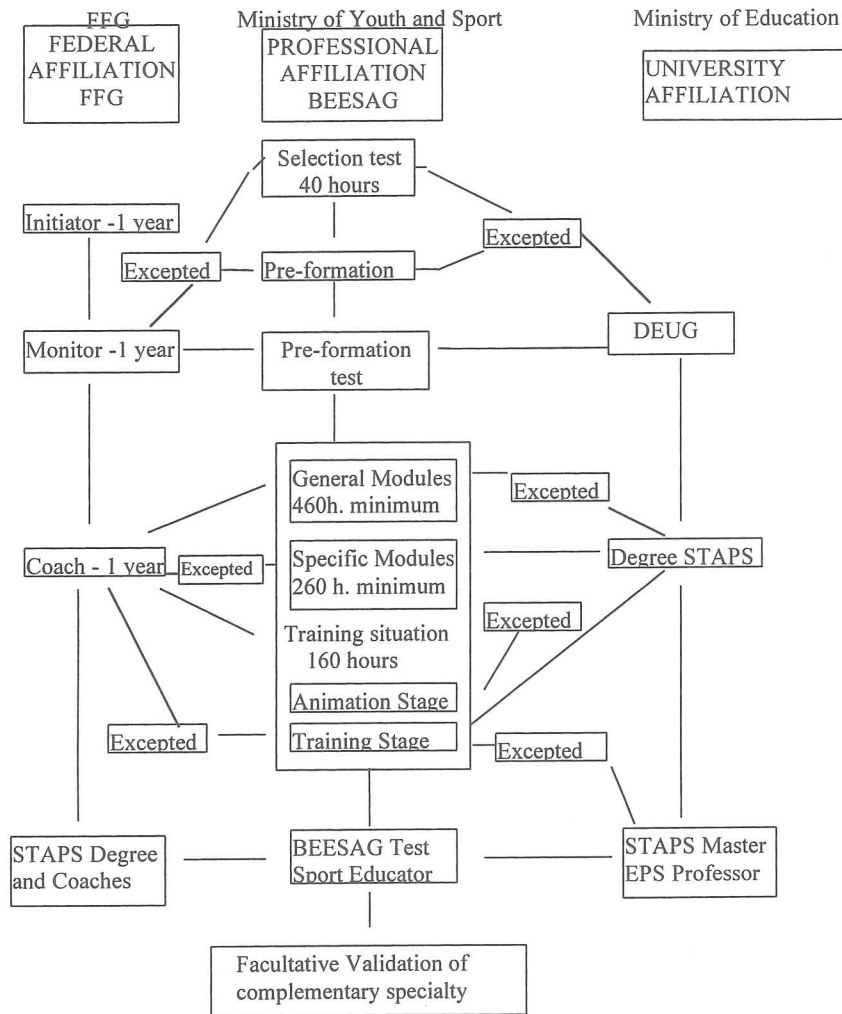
FFG
FEDERAL AFFILIATION FFG

Ministry of Youth and Sport
PROFESSIONAL AFFILIATION BEESAG

Ministry of Education
UNIVERSITY AFFILIATION

Selection test 40 hours

Initiator -1 year

Excepted

Excepted

Pre-formation

Monitor -1 year

Pre-formation test

DEUG

General Modules 460h. minimum

Excepted

Coach - 1 year

Excepted

Specific Modules 260 h. minimum

Degree STAPS

Training situation 160 hours

Excepted

Animation Stage

Excepted

Training Stage

Excepted

STAPS Degree and Coaches

BEESAG Test Sport Educator

STAPS Master EPS Professor

Facultative Validation of complementary specialty